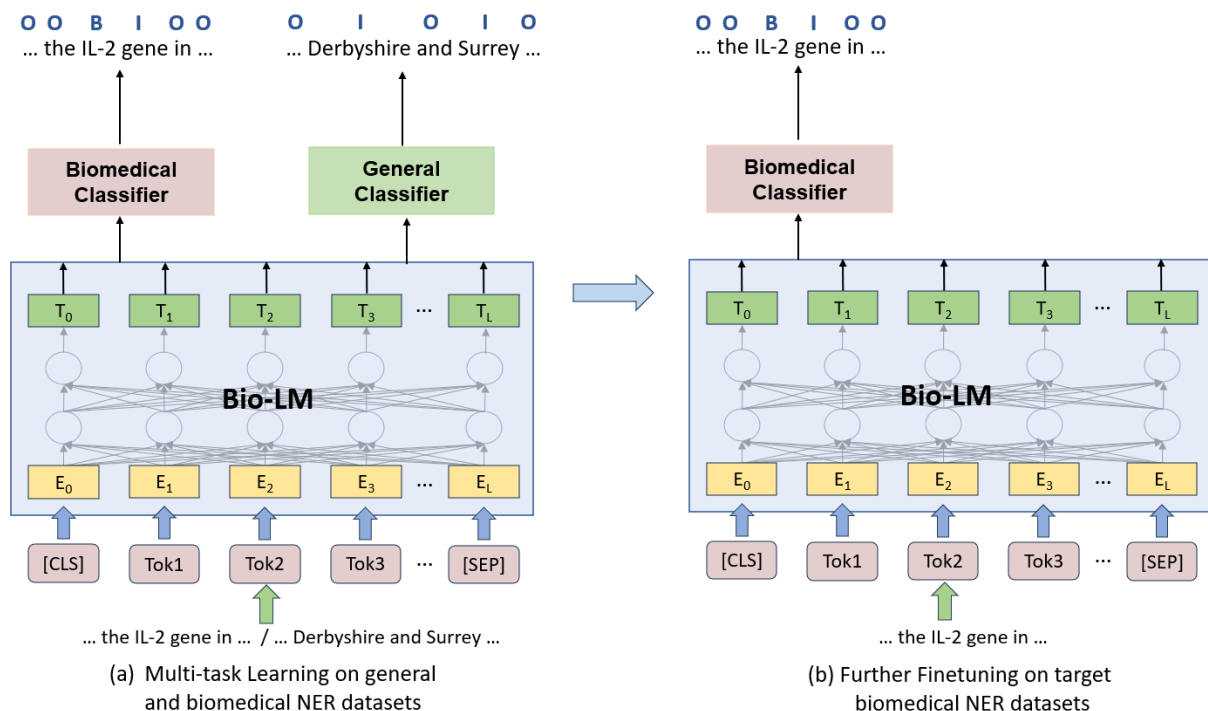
O O B I O O
... the IL-2 gene in ...

O I O I O
... Derbyshire and Surrey ...

Biomedical Classifier

General Classifier

$T_0$ $T_1$ $T_2$ $T_3$ ... $T_L$

Bio-LM

$E_0$ $E_1$ $E_2$ $E_3$ ... $E_L$

[CLS] Tok1 Tok2 Tok3 ... [SEP]

... the IL-2 gene in ... / ... Derbyshire and Surrey ...

(a) Multi-task Learning on general and biomedical NER datasets

O O B I O O
... the IL-2 gene in ...

Biomedical Classifier

$T_0$ $T_1$ $T_2$ $T_3$ ... $T_L$

Bio-LM

$E_0$ $E_1$ $E_2$ $E_3$ ... $E_L$

[CLS] Tok1 Tok2 Tok3 ... [SEP]

... the IL-2 gene in ...

(b) Further Finetuning on target biomedical NER datasets